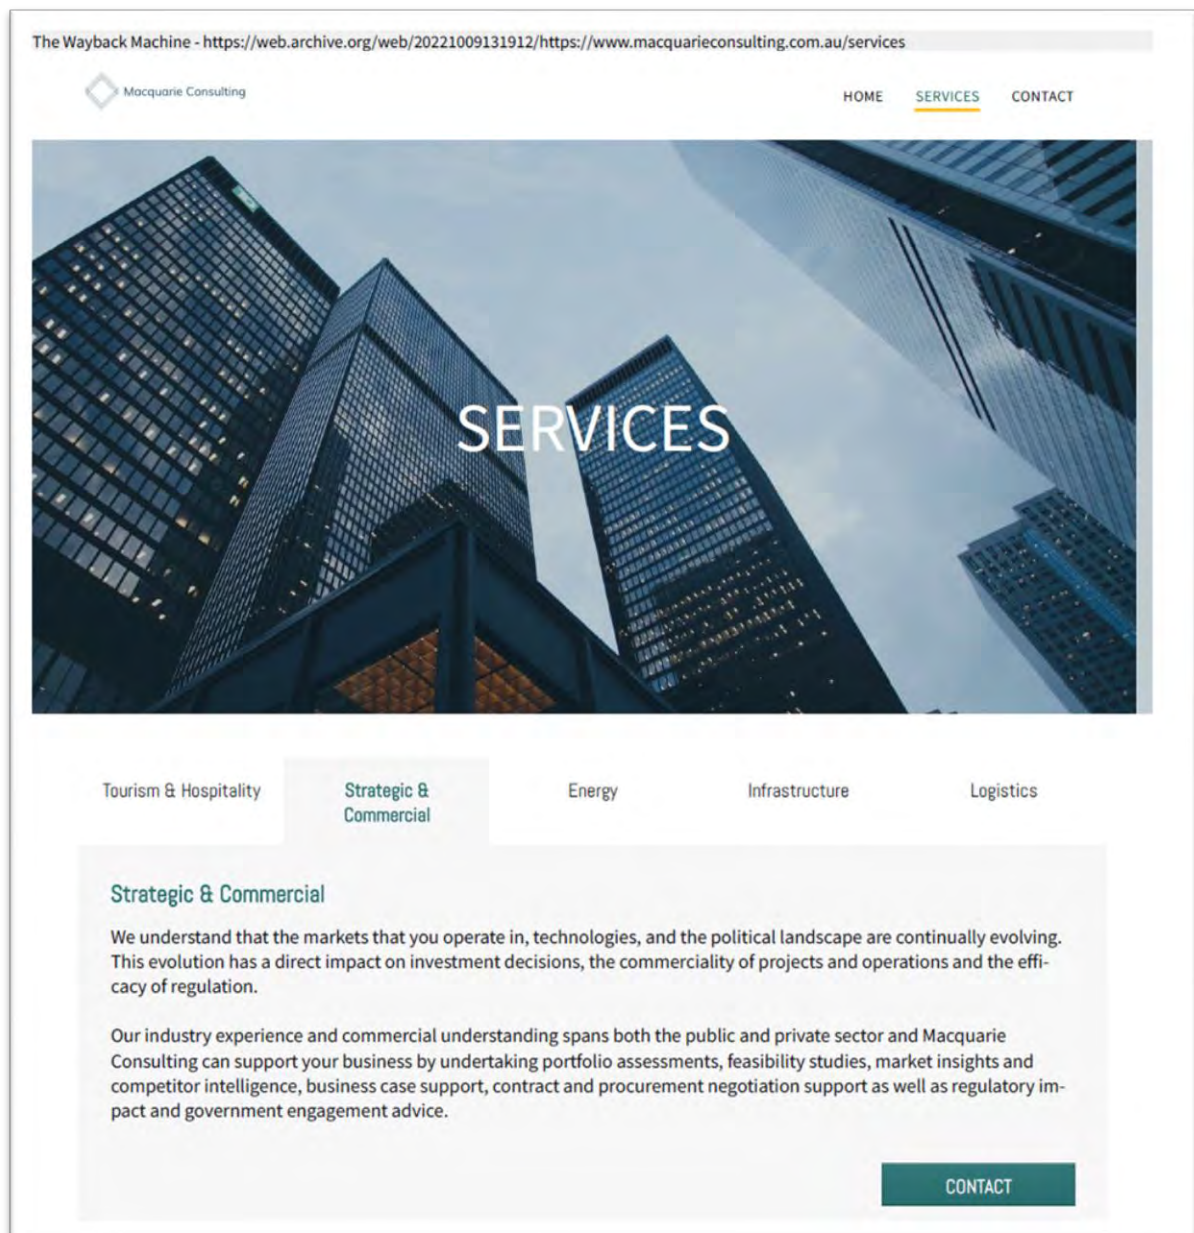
The Wayback Machine - https://web.archive.org/web/20221009131912/https://www.macquarieconsulting.com.au/services

Macquarie Consulting

HOME SERVICES CONTACT

SERVICES

Tourism & Hospitality

Strategic & Commercial

Energy

Infrastructure

Logistics

Strategic & Commercial

We understand that the markets that you operate in, technologies, and the political landscape are continually evolving. This evolution has a direct impact on investment decisions, the commerciality of projects and operations and the efficacy of regulation.

Our industry experience and commercial understanding spans both the public and private sector and Macquarie Consulting can support your business by undertaking portfolio assessments, feasibility studies, market insights and competitor intelligence, business case support, contract and procurement negotiation support as well as regulatory impact and government engagement advice.

CONTACT